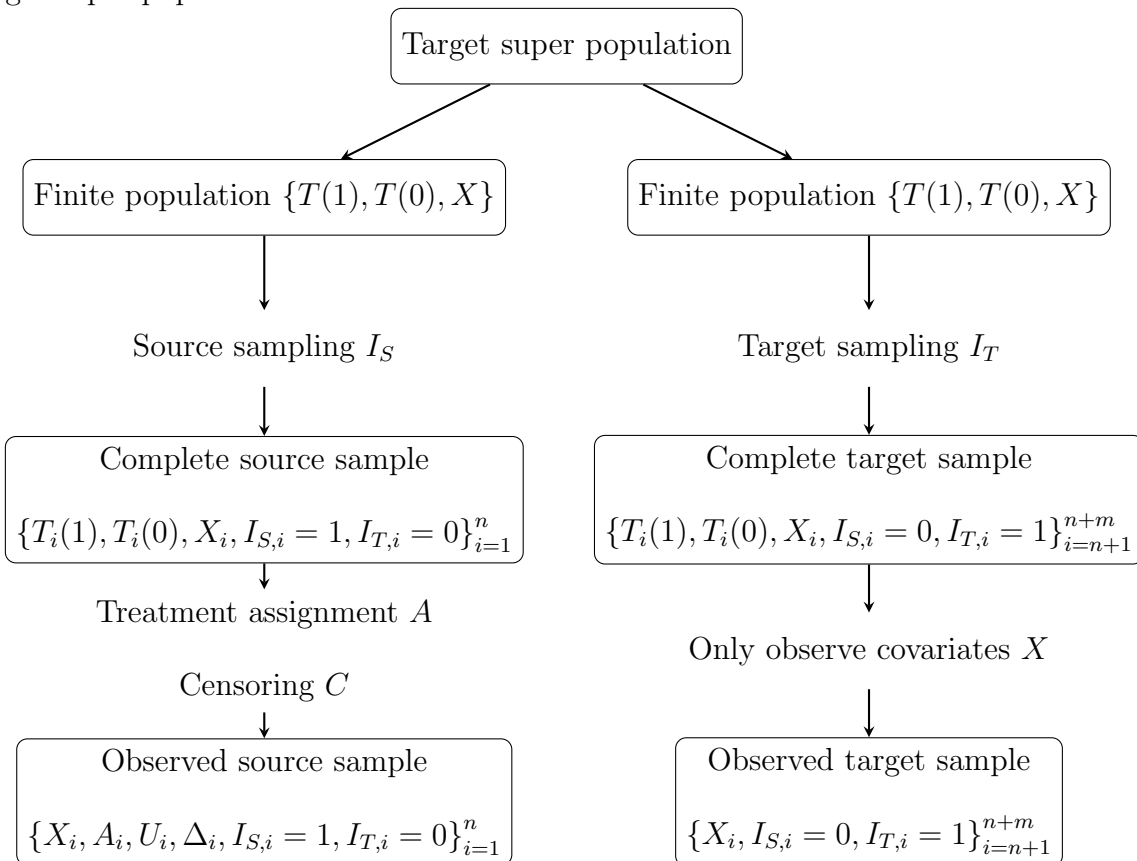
Target super population

Finite population $\{T(1), T(0), X\}$

Finite population $\{T(1), T(0), X\}$

Source sampling $I_S$

Target sampling $I_T$

Complete source sample

$\{T_i(1), T_i(0), X_i, I_{S,i} = 1, I_{T,i} = 0\}_{i=1}^{n}$

Complete target sample

$\{T_i(1), T_i(0), X_i, I_{S,i} = 0, I_{T,i} = 1\}_{i=n+1}^{n+m}$

Treatment assignment $A$

Censoring $C$

Only observe covariates $X$

Observed source sample

$\{X_i, A_i, U_i, \Delta_i, I_{S,i} = 1, I_{T,i} = 0\}_{i=1}^{n}$

Observed target sample

$\{X_i, I_{S,i} = 0, I_{T,i} = 1\}_{i=n+1}^{n+m}$